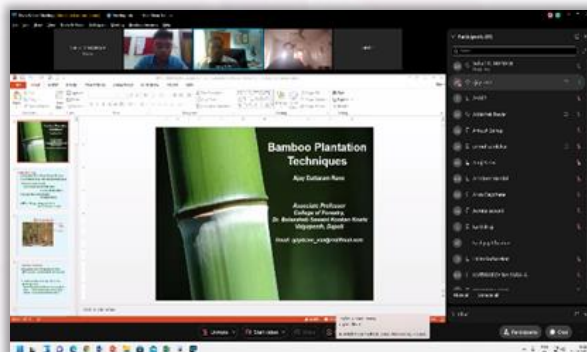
Bamboo Plantation Techniques

Ajay Dattaram Rane

Associate Professor
College of Forestry,
Dr. Balasaheb Sawant Konkan Krishi Vidyapeeth, Dapoli

Email: ajayrane_wood@rediffmail.com

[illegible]

Participants

Chat